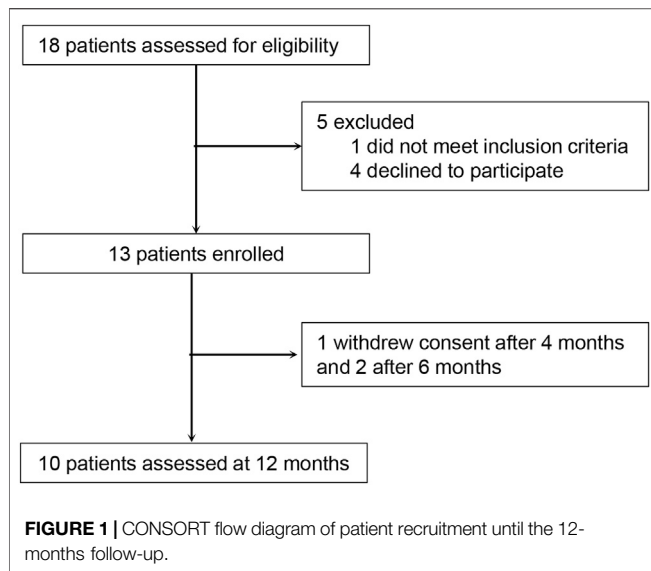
18 patients assessed for eligibility

5 excluded
1 did not meet inclusion criteria
4 declined to participate

13 patients enrolled

1 withdrew consent after 4 months and 2 after 6 months

10 patients assessed at 12 months

**FIGURE 1 |** CONSORT flow diagram of patient recruitment until the 12-months follow-up.